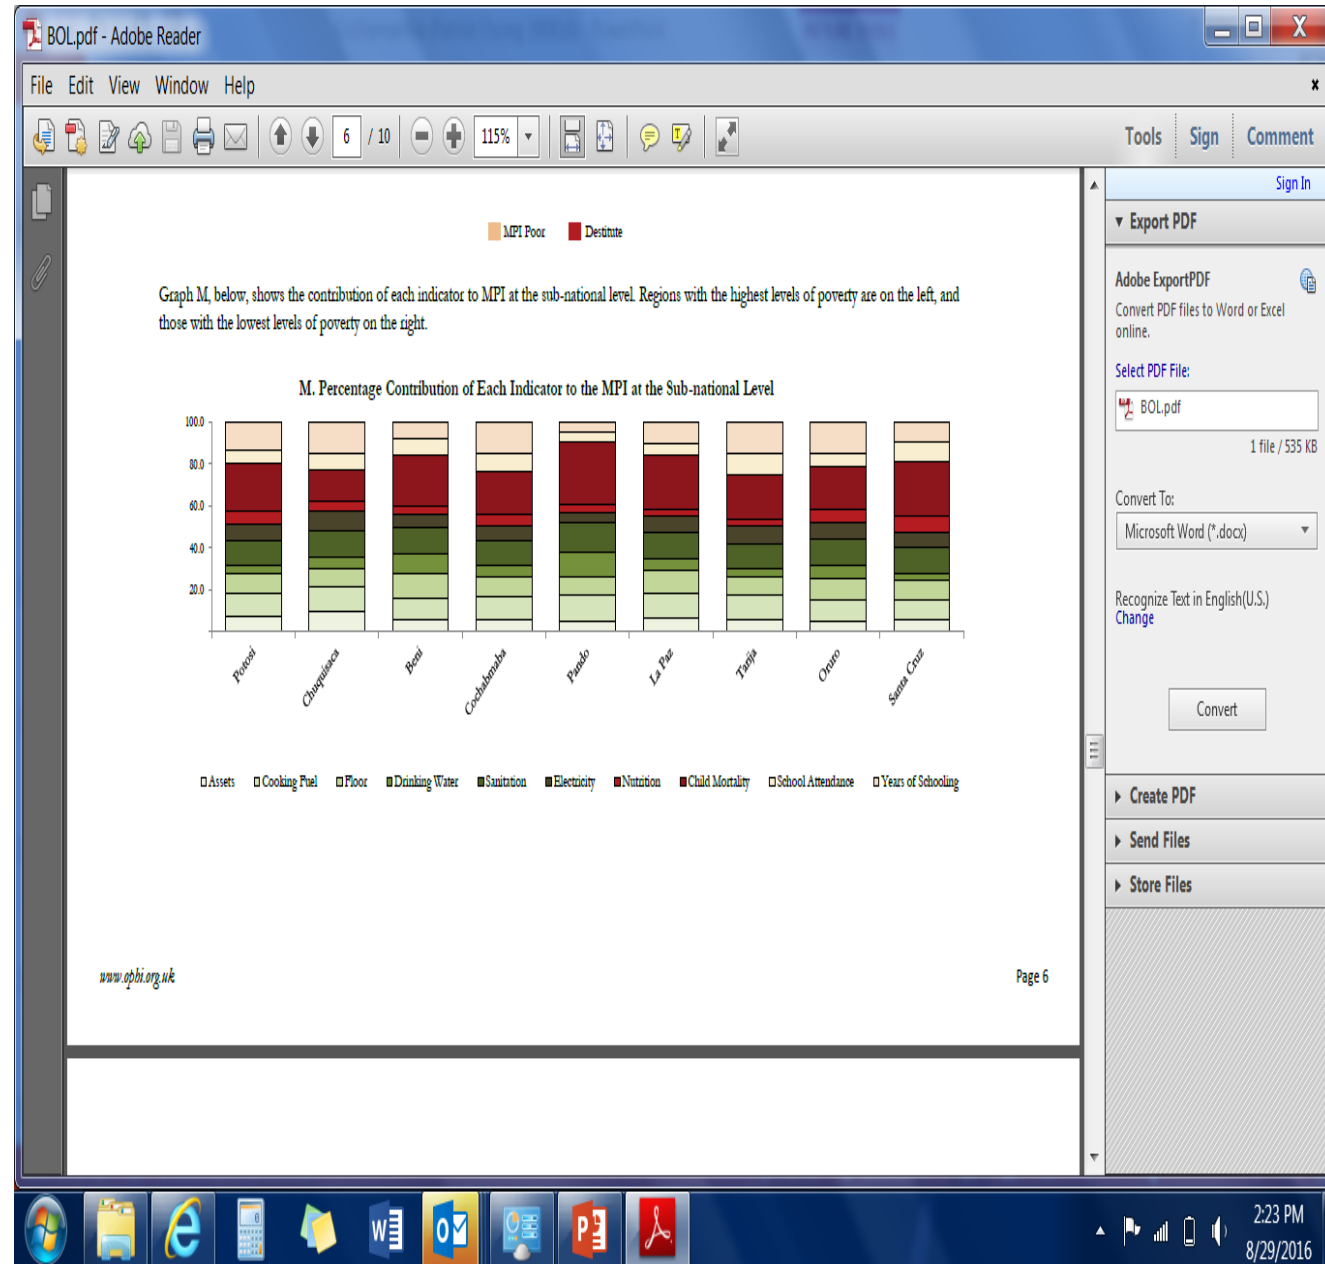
BOL.pdf - Adobe Reader

File Edit View Window Help

6 / 10 115%

Tools Sign Comment

Sign In

Export PDF

Adobe ExportPDF

Convert PDF files to Word or Excel online.

Select PDF File:

BOL.pdf

1 file / 535 KB

Convert To:

Microsoft Word (*.docx)

Recognize Text in English(U.S.)
Change

Convert

Create PDF

Send Files

Store Files

MPI Poor Destitute

Graph M, below, shows the contribution of each indicator to MPI at the sub-national level. Regions with the highest levels of poverty are on the left, and those with the lowest levels of poverty on the right.

M. Percentage Contribution of Each Indicator to the MPI at the Sub-national Level

100.0
80.0
60.0
40.0
20.0

Potosi Chuquisaca Beni Cochabamba Pando La Paz Tarija Oruro Santa Cruz

Assets Cooking Fuel Floor Drinking Water Sanitation Electricity Nutrition Child Mortality School Attendance Years of Schooling

www.ophi.org.uk

Page 6

2:23 PM
8/29/2016